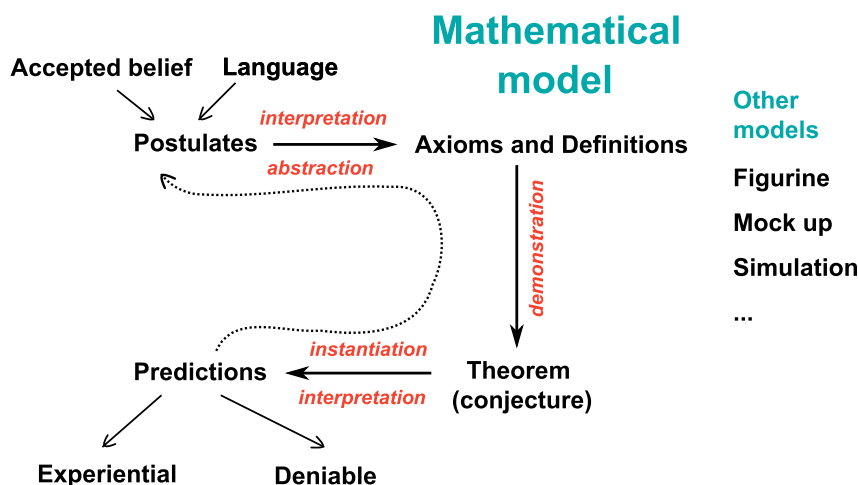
Mathematical model

Accepted belief

Language

Postulates

interpretation

abstraction

Axioms and Definitions

demonstration

Theorem (conjecture)

instantiation

interpretation

Predictions

Experiential

Deniable

Other models

Figurine

Mock up

Simulation

...